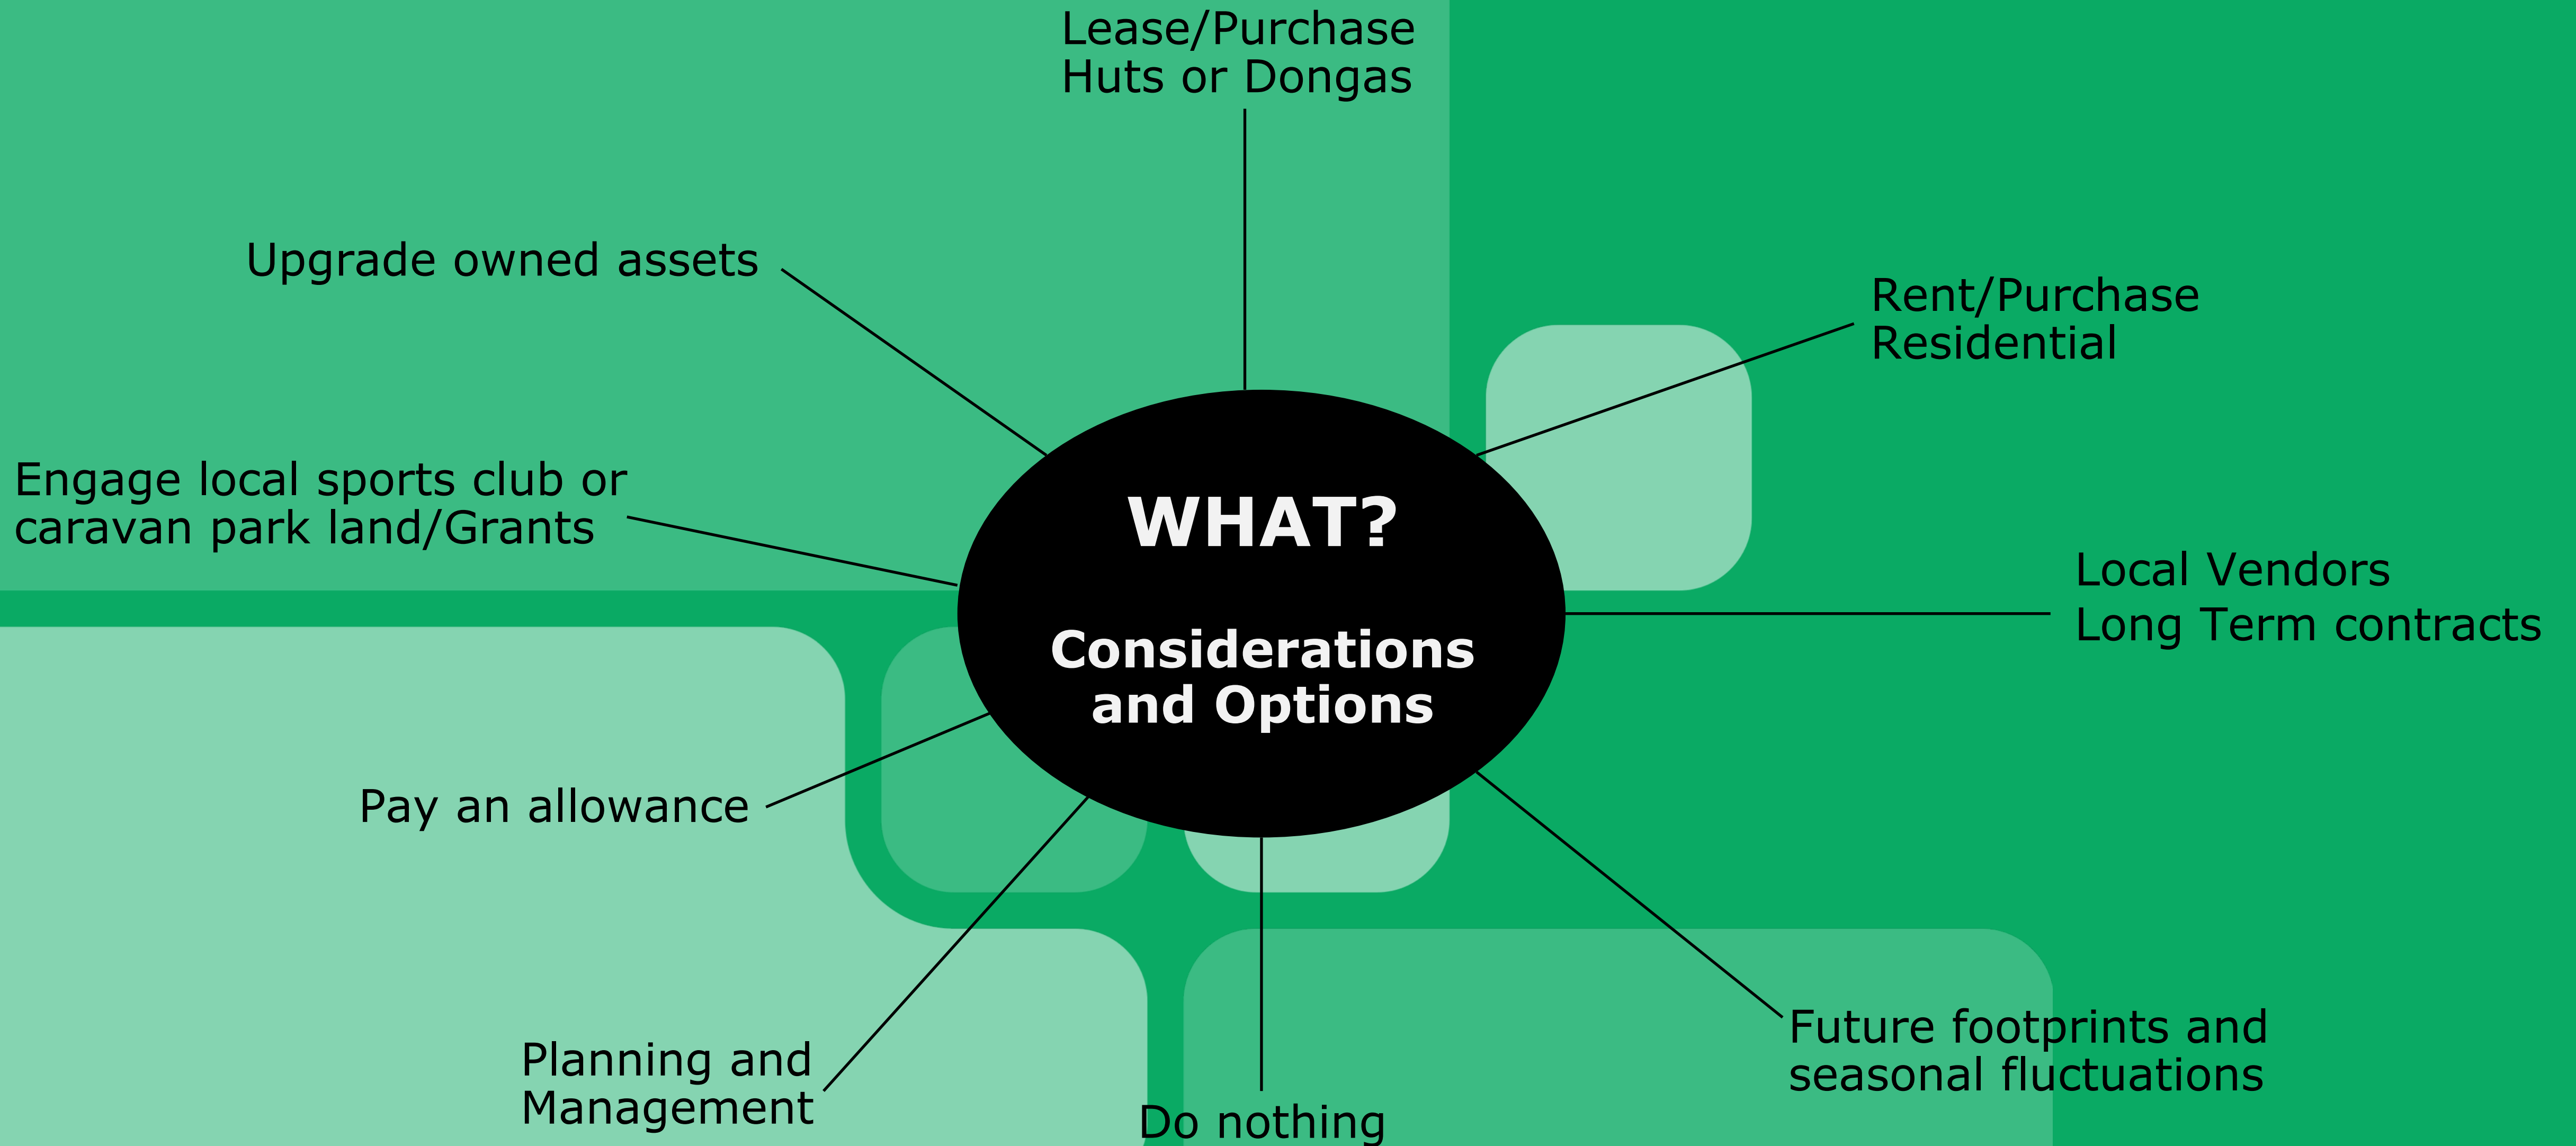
Lease/Purchase
Huts or Dongas

Upgrade owned assets

Rent/Purchase
Residential

Engage local sports club or
caravan park land/Grants

WHAT?

Considerations and Options

Local Vendors
Long Term contracts

Pay an allowance

Planning and
Management

Do nothing

Future footprints and
seasonal fluctuations